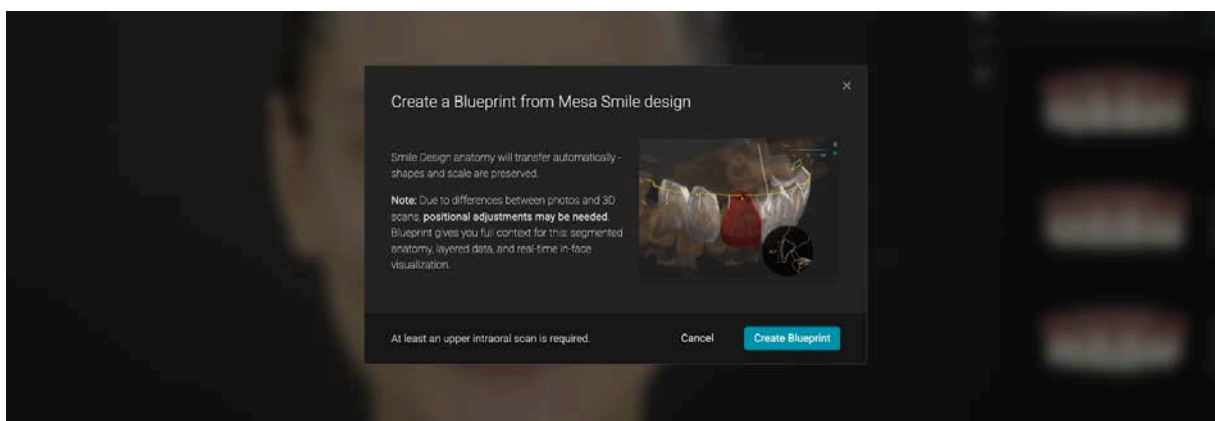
×

Create a Blueprint from Mesa Smile design

Smile Design anatomy will transfer automatically - shapes and scale are preserved.

**Note:** Due to differences between photos and 3D scans, **positional adjustments may be needed**. Blueprint gives you full context for this: segmented anatomy, layered data, and real-time in-face visualization.

At least an upper intraoral scan is required.

Cancel

Create Blueprint